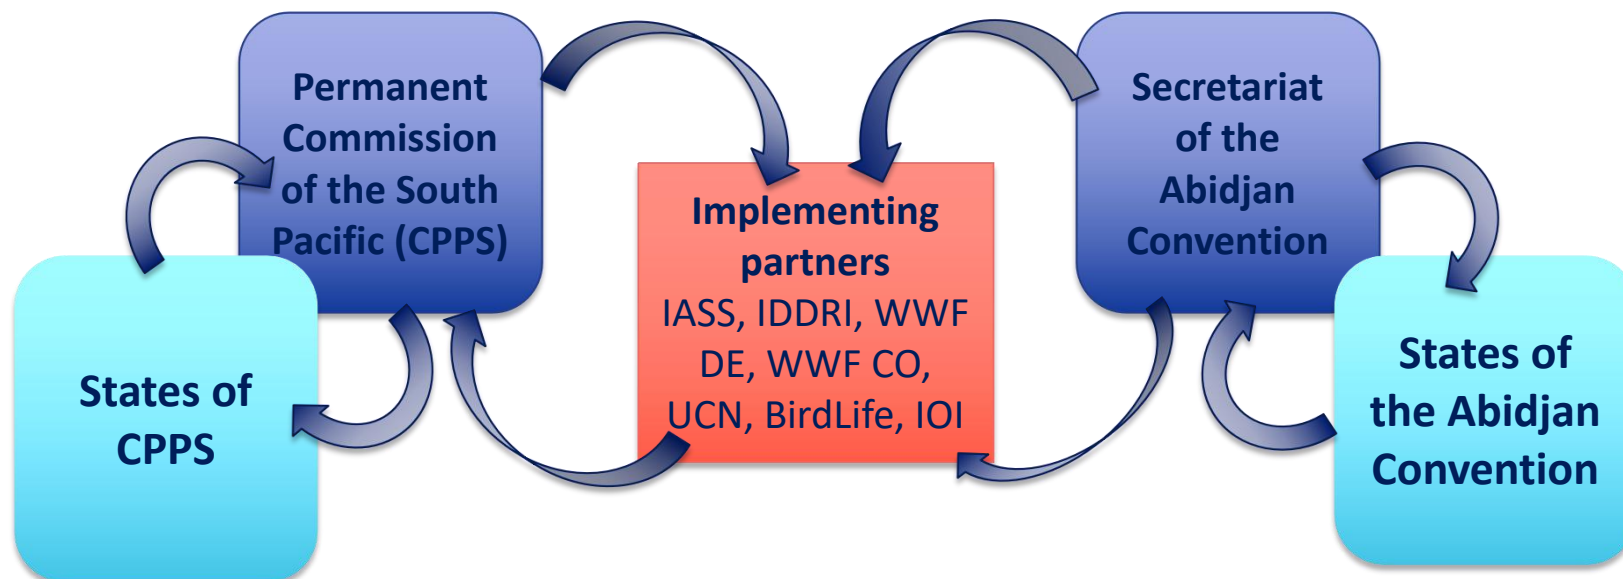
Permanent Commission of the South Pacific (CPPS)

States of CPPS

Implementing partners
IASS, IDDRI, WWF DE, WWF CO, UCN, BirdLife, IOI

Secretariat of the Abidjan Convention

States of the Abidjan Convention